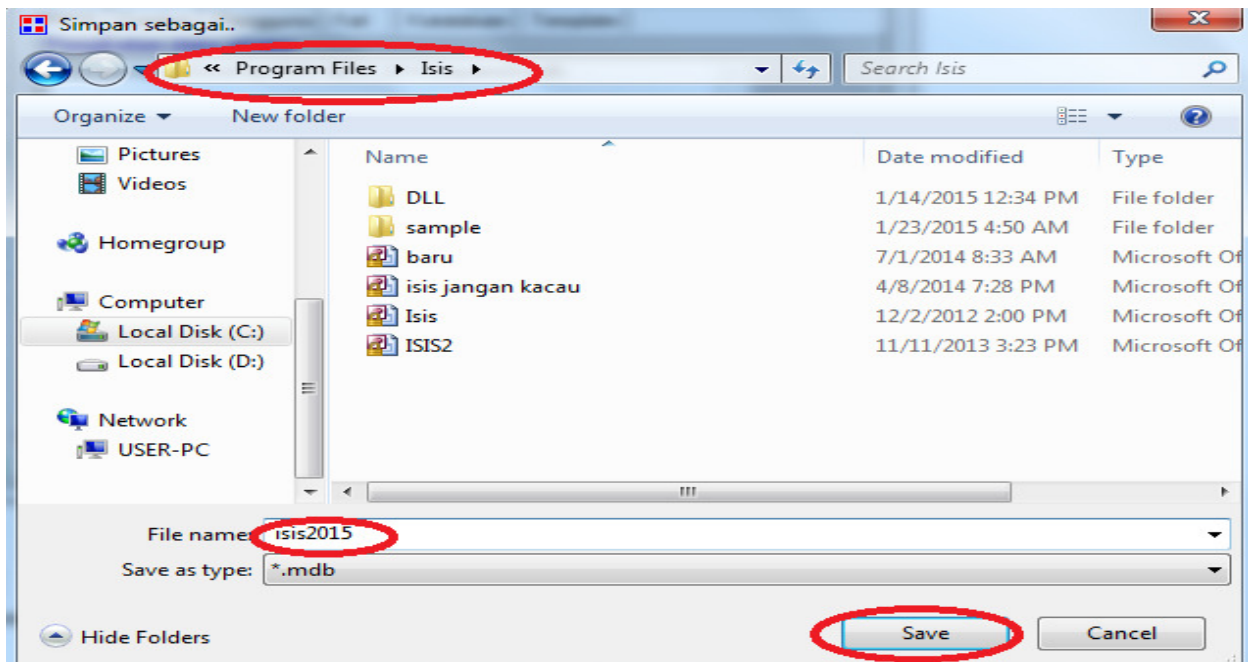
Simpan sebagai..

« Program Files ▸ Isis ▸

Search Isis

Organize ▾ New folder

Pictures
Videos
Homegroup
Computer
Local Disk (C:)
Local Disk (D:)
Network
USER-PC

| Name | Date modified | Type |
|---|---|---|
| DLL | 1/14/2015 12:34 PM | File folder |
| sample | 1/23/2015 4:50 AM | File folder |
| baru | 7/1/2014 8:33 AM | Microsoft Of |
| isis jangan kacau | 4/8/2014 7:28 PM | Microsoft Of |
| Isis | 12/2/2012 2:00 PM | Microsoft Of |
| ISIS2 | 11/11/2013 3:23 PM | Microsoft Of |

File name: isis2015
Save as type: *.mdb

Hide Folders
Save
Cancel